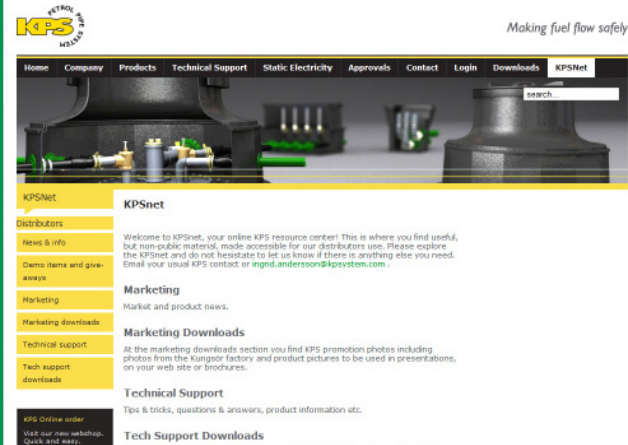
KPS PETROL PIPE SYSTEM

Making fuel flow safely

Home Company Products Technical Support Static Electricity Approvals Contact Login Downloads KPSNet

search...

KPSNet

Distributors

News & info

Demo items and give-aways

Marketing

Marketing downloads

Technical support

Tech support downloads

KPS Online order

Visit our new webshop. Quick and easy.

KPSnet

Welcome to KPSnet, your online KPS resource center! This is where you find useful, but non-public material, made accessible for our distributors use. Please explore the KPSnet and do not hesistate to let us know if there is anything else you need. Email your usual KPS contact or ingrid.andersson@kpsystem.com .

Marketing

Market and product news.

Marketing Downloads

At the marketing downloads section you find KPS promotion photos including photos from the Kungsör factory and product pictures to be used in presentations, on your web site or brochures.

Technical Support

Tips & tricks, questions & answers, product information etc.

Tech Support Downloads